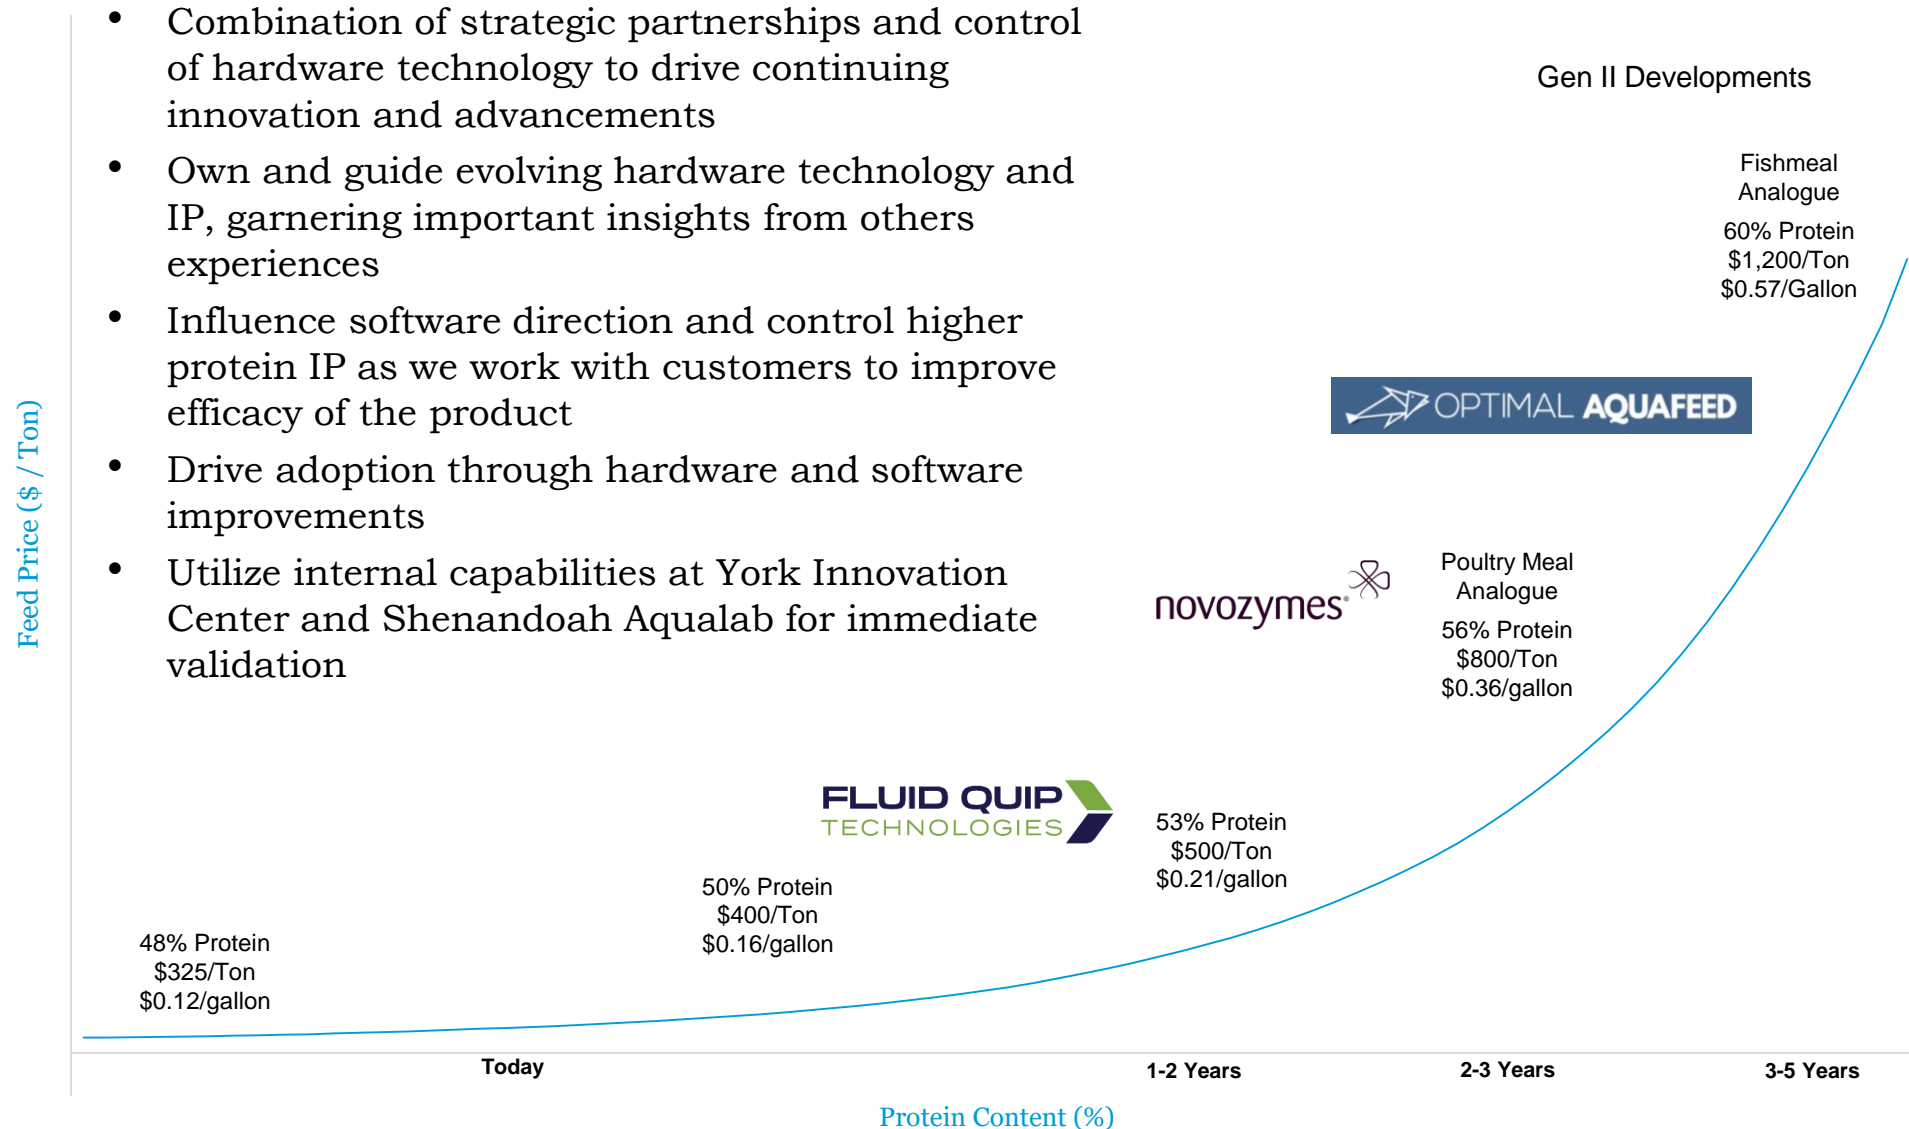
- Combination of strategic partnerships and control of hardware technology to drive continuing innovation and advancements
- Own and guide evolving hardware technology and IP, garnering important insights from others experiences
- Influence software direction and control higher protein IP as we work with customers to improve efficacy of the product
- Drive adoption through hardware and software improvements
- Utilize internal capabilities at York Innovation Center and Shenandoah Aqualab for immediate validation

Gen II Developments

Fishmeal Analogue
60% Protein
$1,200/Ton
$0.57/Gallon

OPTIMAL AQUAFEED

novozymes

Poultry Meal Analogue
56% Protein
$800/Ton
$0.36/gallon

FLUID QUIP TECHNOLOGIES

53% Protein
$500/Ton
$0.21/gallon

50% Protein
$400/Ton
$0.16/gallon

48% Protein
$325/Ton
$0.12/gallon

Feed Price ($ / Ton)

Today
1-2 Years
2-3 Years
3-5 Years

Protein Content (%)